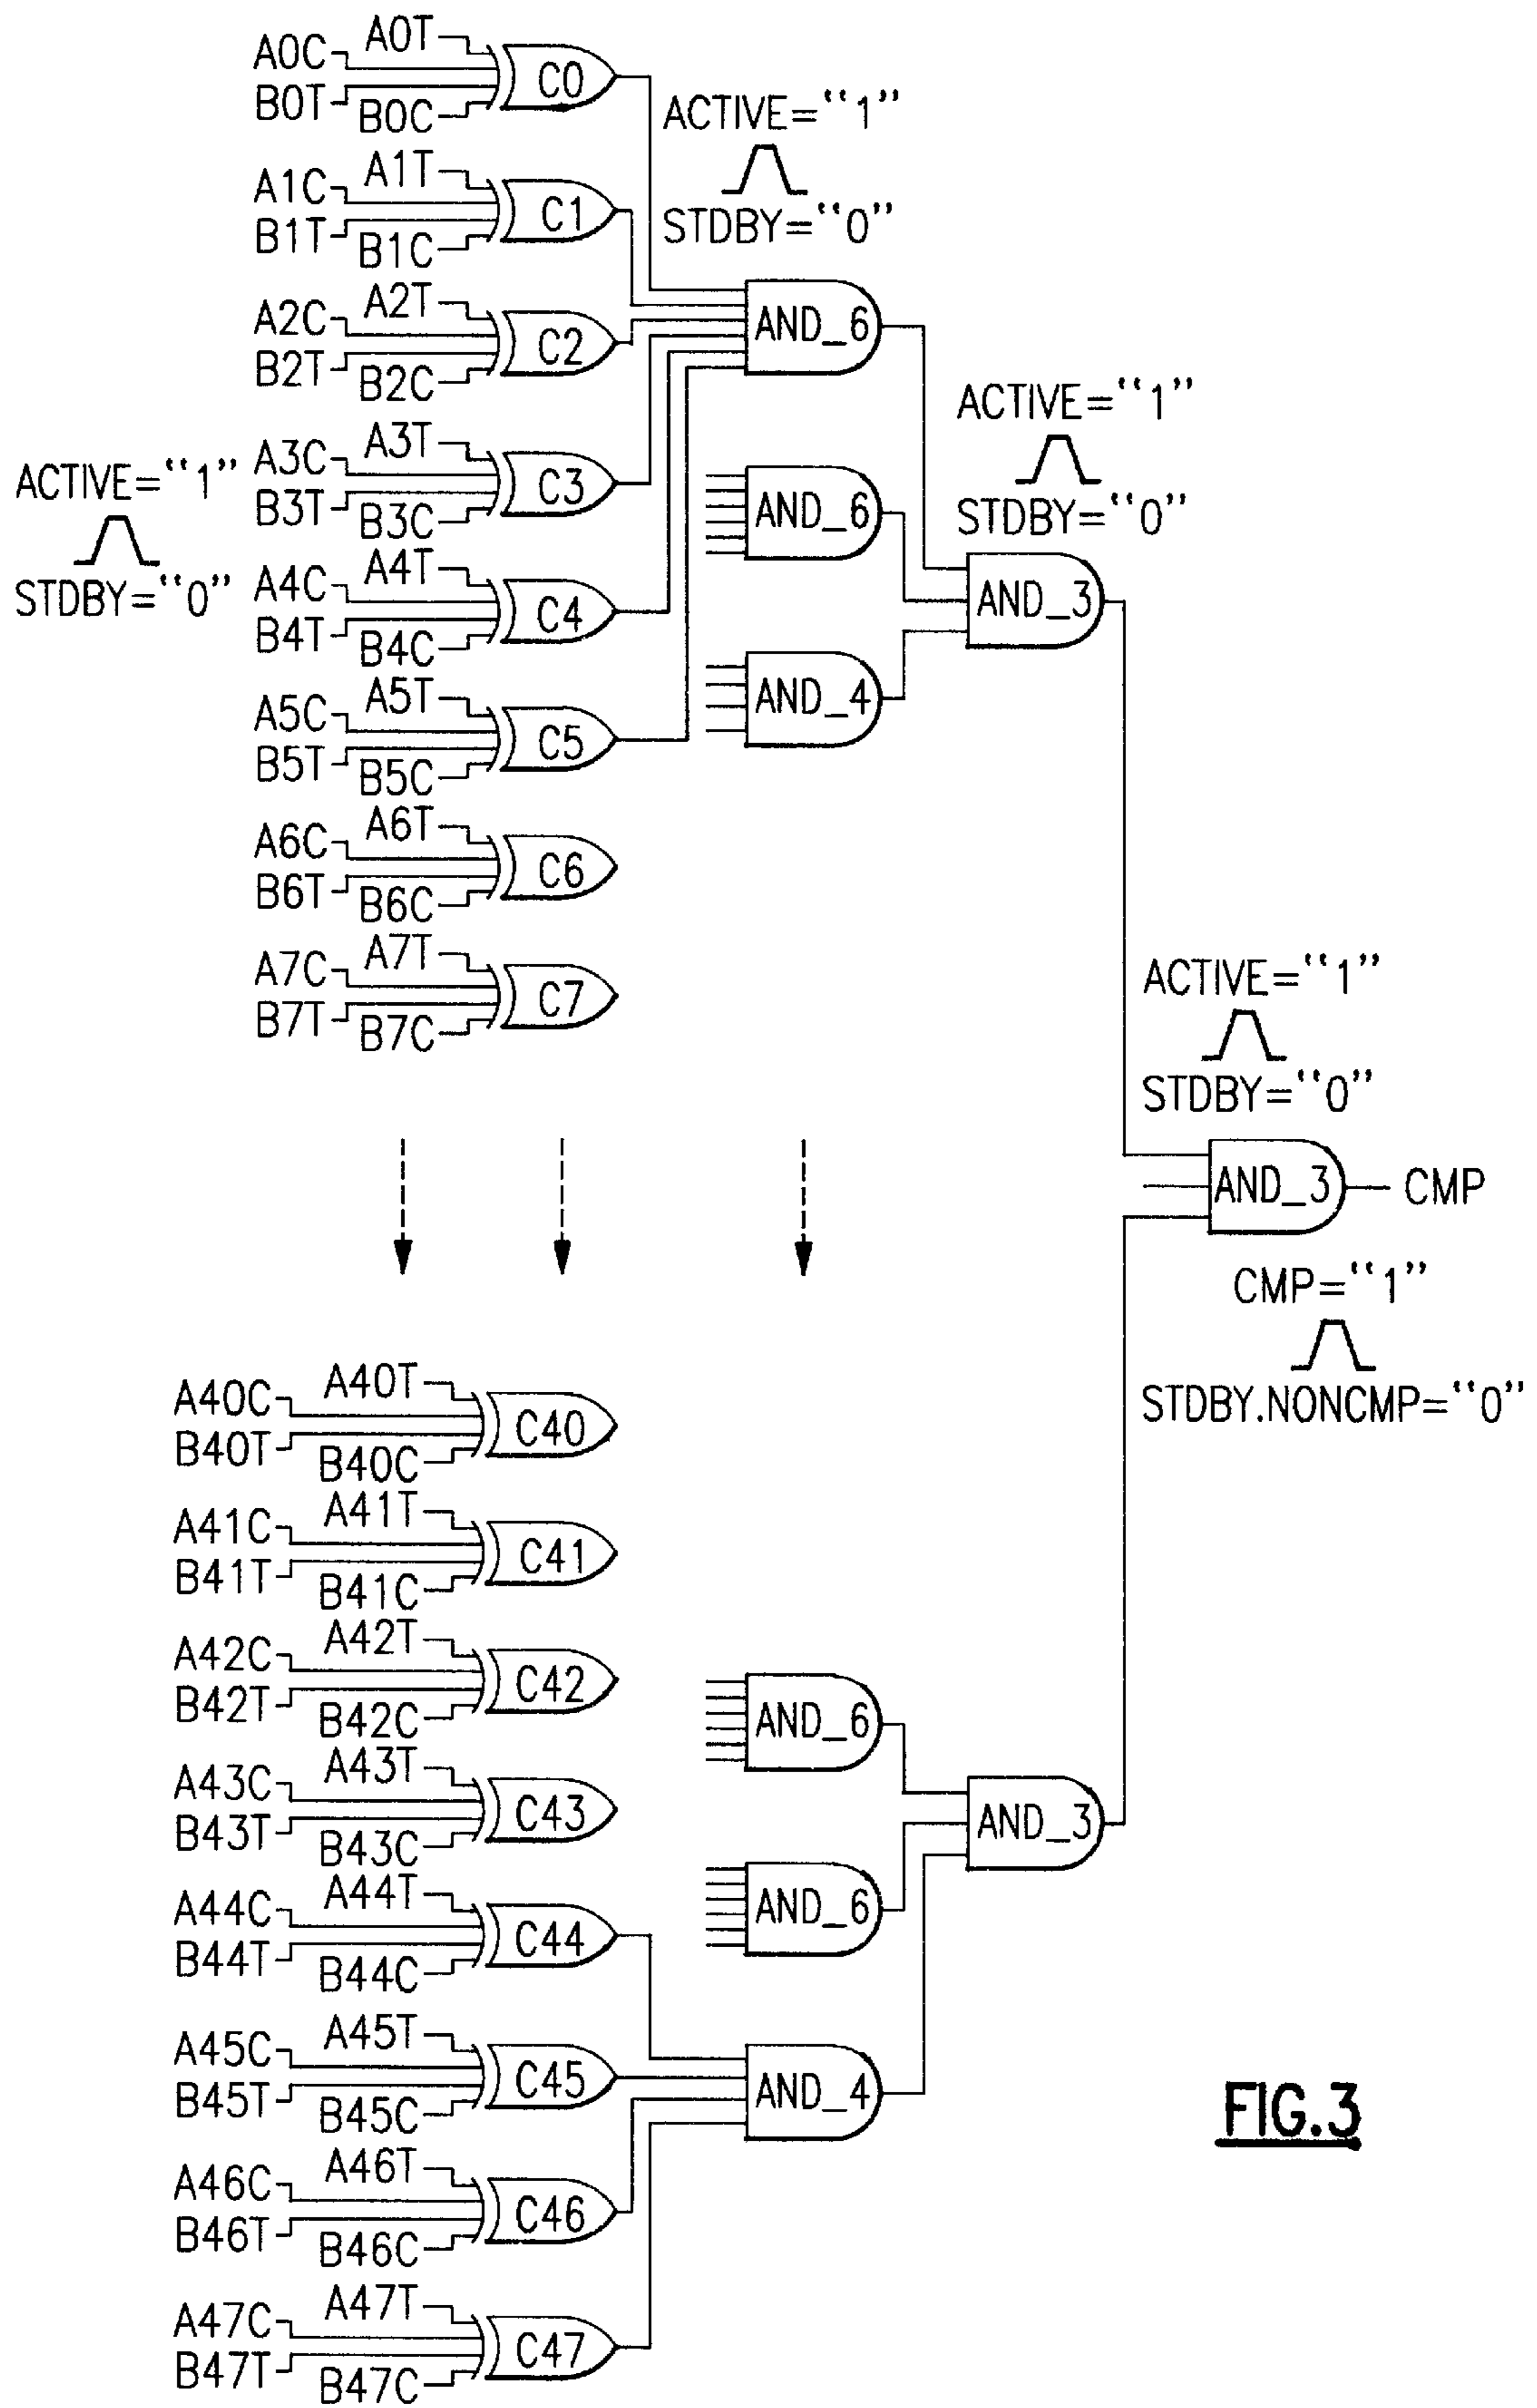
A0C A0T C0 B0T B0C
ACTIVE="1"
STDBY="0"
A1C A1T C1 B1T B1C
A2C A2T C2 B2T B2C
AND_6
A3C A3T C3 B3T B3C
ACTIVE="1"
STDBY="0"
ACTIVE="1"
STDBY="0"
AND_6
A4C A4T C4 B4T B4C
AND_3
A5C A5T C5 B5T B5C
AND_4
A6C A6T C6 B6T B6C
A7C A7T C7 B7T B7C
ACTIVE="1"
STDBY="0"
AND_3 CMP
CMP="1"
STDBY.NONCMP="0"
A40C A40T C40 B40T B40C
A41C A41T C41 B41T B41C
A42C A42T C42 B42T B42C
AND_6
A43C A43T C43 B43T B43C
AND_3
AND_6
A44C A44T C44 B44T B44C
A45C A45T C45 B45T B45C
AND_4
FIG.3
A46C A46T C46 B46T B46C
A47C A47T C47 B47T B47C